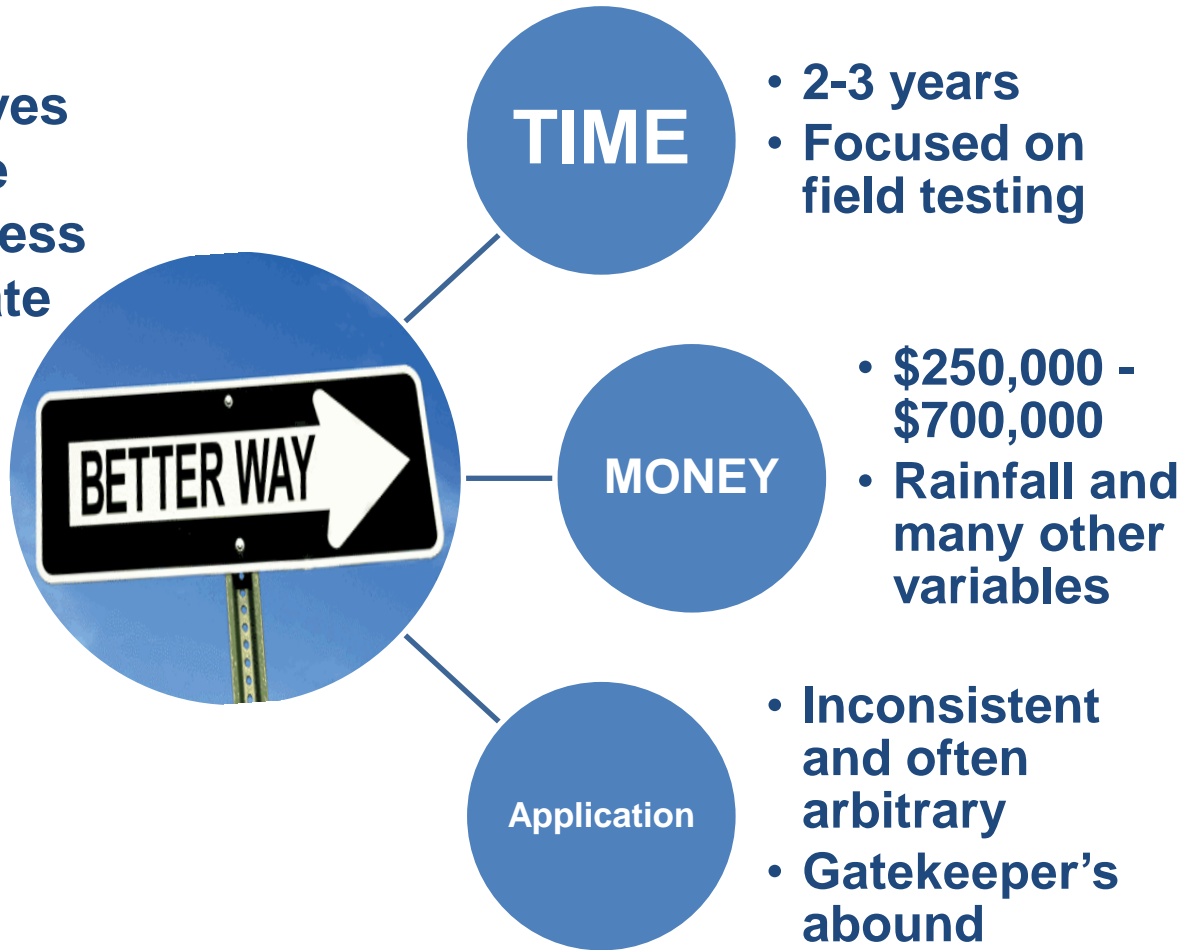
ves
e
ess
ate

BETTER WAY

TIME

• 2-3 years
• Focused on field testing

MONEY

• \$250,000 - \$700,000
• Rainfall and many other variables

Application

• Inconsistent and often arbitrary
• Gatekeeper's abound